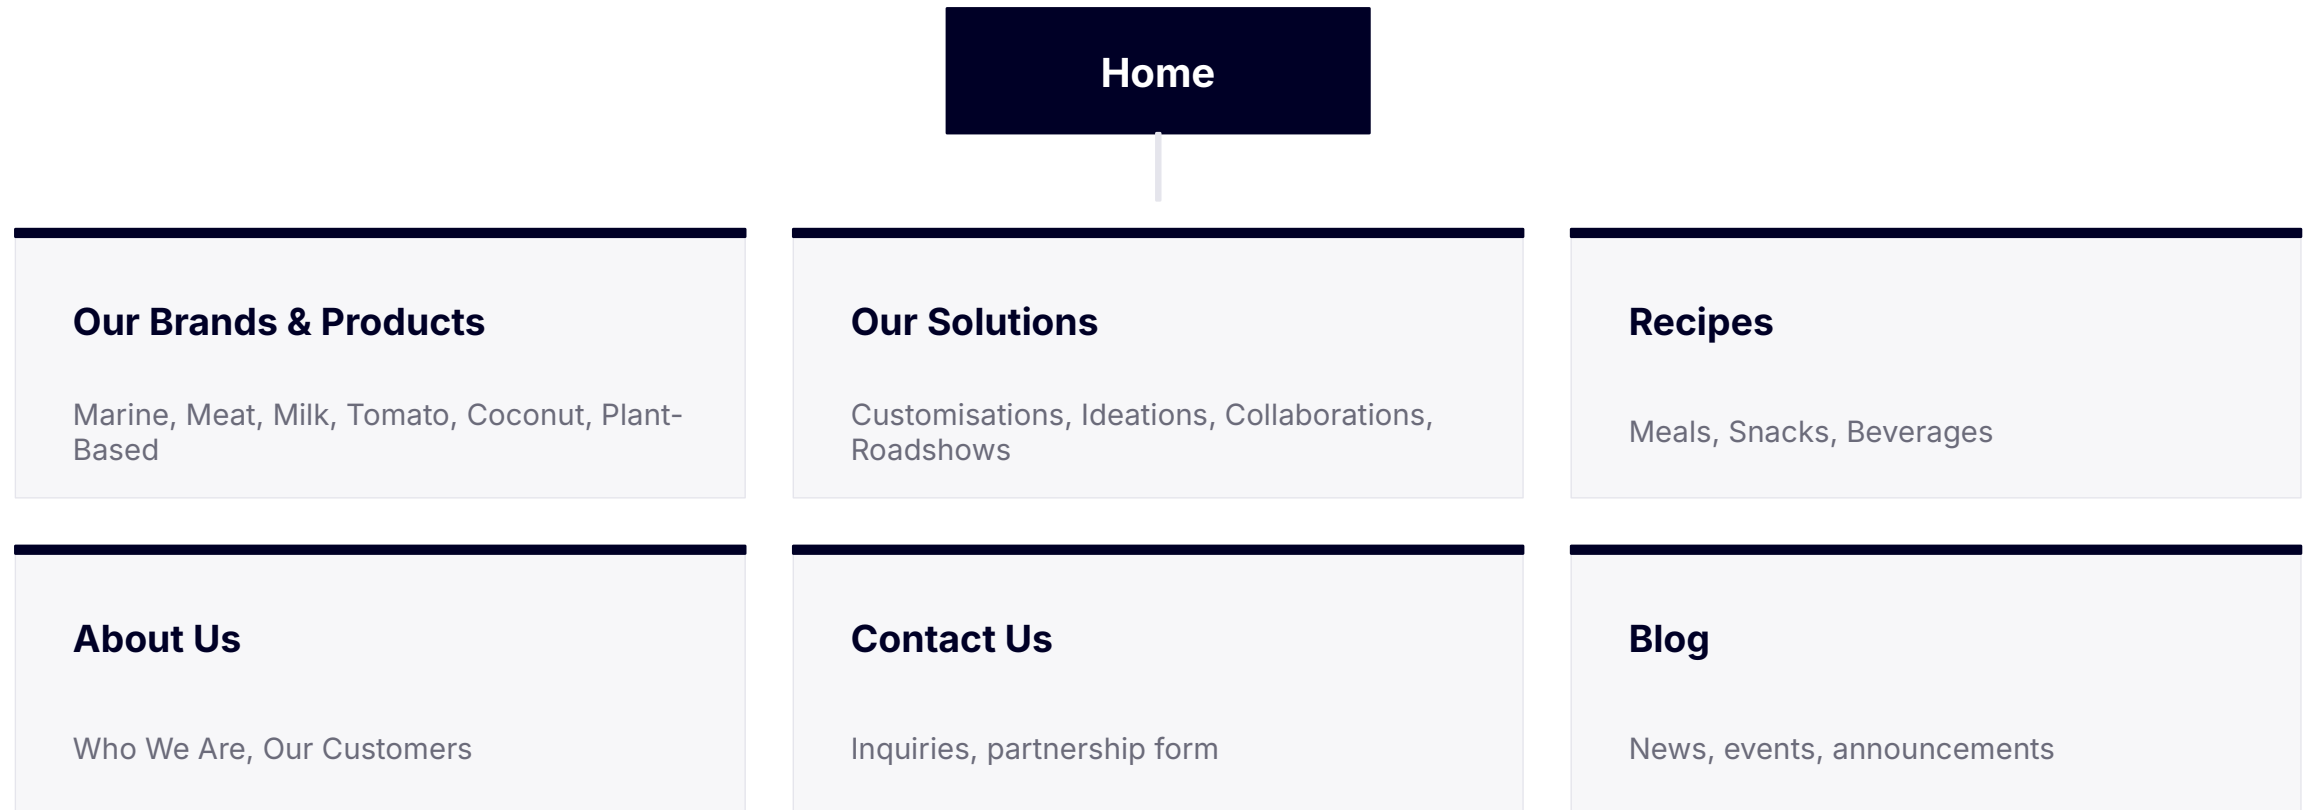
Home

Our Brands & Products

Marine, Meat, Milk, Tomato, Coconut, Plant-Based

Our Solutions

Customisations, Ideations, Collaborations, Roadshows

Recipes

Meals, Snacks, Beverages

About Us

Who We Are, Our Customers

Contact Us

Inquiries, partnership form

Blog

News, events, announcements